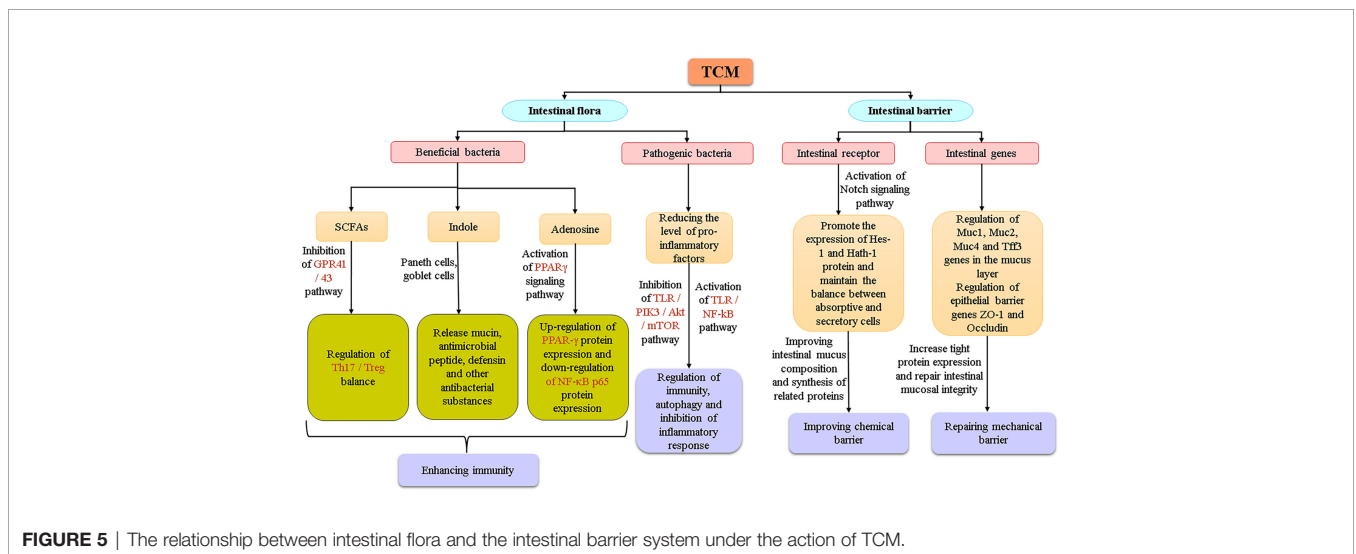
TCM

Intestinal flora

Intestinal barrier

Beneficial bacteria

Pathogenic bacteria

Intestinal receptor

Intestinal genes

SCFAs

Indole

Adenosine

Reducing the level of pro-inflammatory factors

Activation of Notch signaling pathway

Promote the expression of Hes-1 and Hath-1 protein and maintain the balance between absorptive and secretory cells

Regulation of Muc1, Muc2, Muc4 and Tff3 genes in the mucus layer Regulation of epithelial barrier genes ZO-1 and Occludin

Inhibition of GPR41 / 43 pathway

Paneth cells, goblet cells

Activation of PPARγ signaling pathway

Inhibition of TLR / PIK3 / Akt / mTOR pathway

Activation of TLR / NF-kB pathway

Regulation of Th17 / Treg balance

Release mucin, antimicrobial peptide, defensin and other antibacterial substances

Up-regulation of PPAR-γ protein expression and down-regulation of NF-κB p65 protein expression

Regulation of immunity, autophagy and inhibition of inflammatory response

Improving intestinal mucus composition and synthesis of related proteins

Increase tight protein expression and repair intestinal mucosal integrity

Improving chemical barrier

Repairing mechanical barrier

Enhancing immunity

**FIGURE 5** | The relationship between intestinal flora and the intestinal barrier system under the action of TCM.